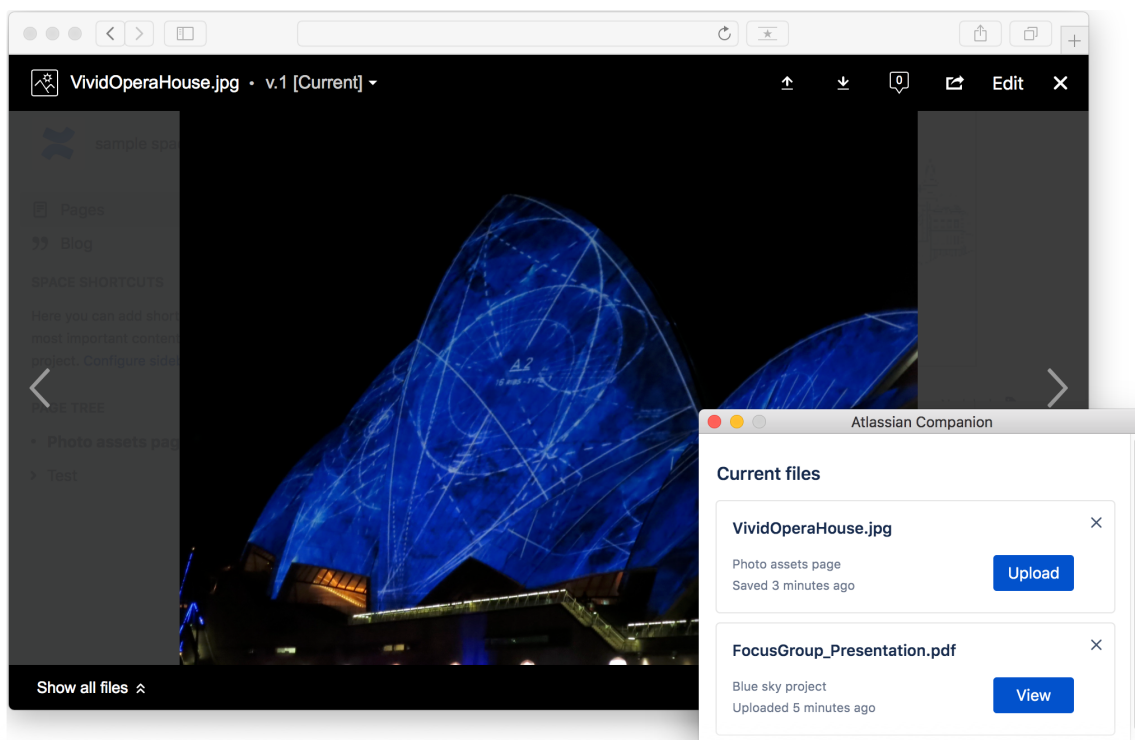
VividOperaHouse.jpg • v.1 [Current]

0

Edit

sample spa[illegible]

Pages

Blog

SPACE SHORTCUTS

Here you can add short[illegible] most important content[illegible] project. Configure sideb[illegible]

PAGE TREE

Photo assets pag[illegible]

Test

Atlassian Companion

Current files

VividOperaHouse.jpg

Photo assets page
Saved 3 minutes ago

Upload

FocusGroup_Presentation.pdf

Blue sky project
Uploaded 5 minutes ago

View

Show all files